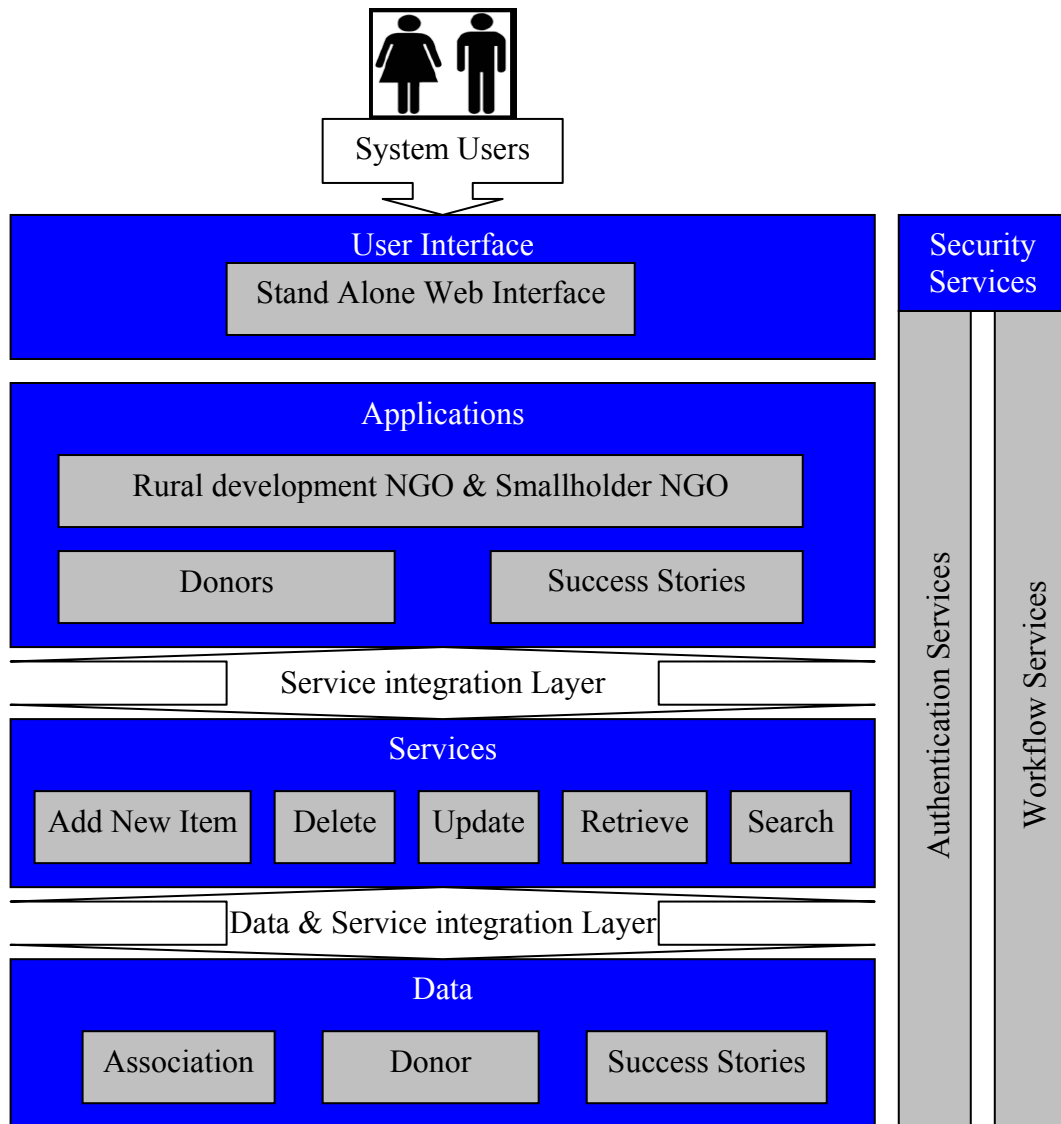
System Users

User Interface

Stand Alone Web Interface

Security Services

Applications

Rural development NGO & Smallholder NGO

Donors

Success Stories

Service integration Layer

Services

Add New Item

Delete

Update

Retrieve

Search

Data & Service integration Layer

Data

Association

Donor

Success Stories

Authentication Services

Workflow Services